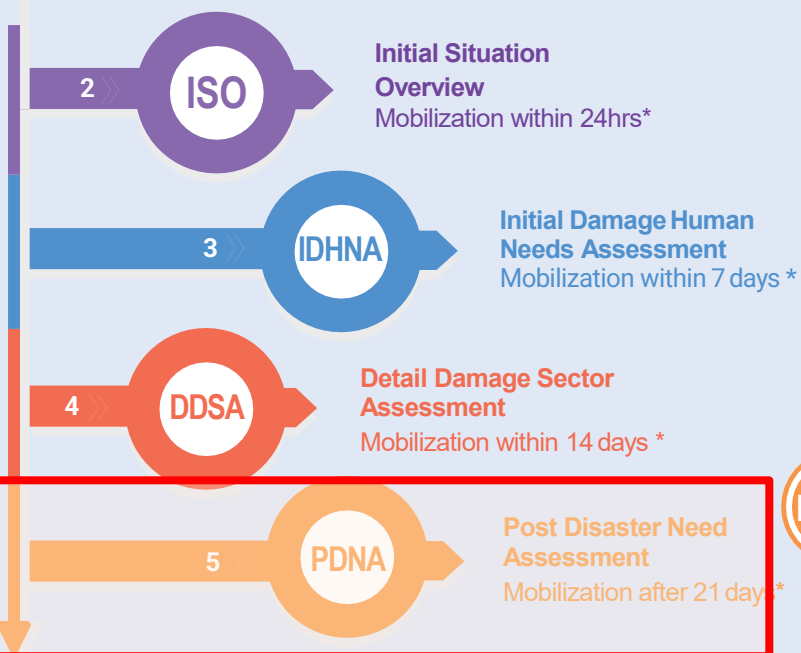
2

ISO

Initial Situation Overview

Mobilization within 24hrs*

3

IDHNA

Initial Damage Human Needs Assessment

Mobilization within 7 days *

4

DDSA

Detail Damage Sector Assessment

Mobilization within 14 days *

5

PDNA

Post Disaster Need Assessment

Mobilization after 21 days*